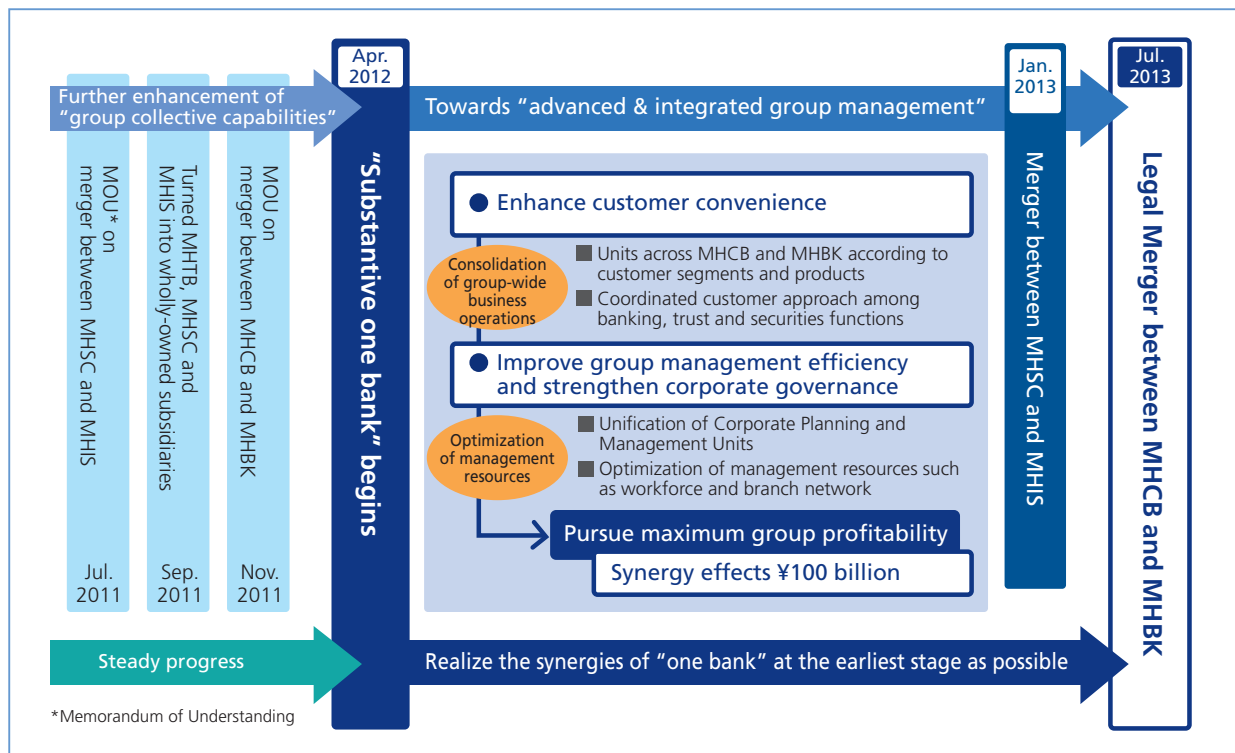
Further enhancement of "group collective capabilities"

MOU* on merger between MHSC and MHIS

Jul. 2011

Turned MHTB, MHSC and MHIS into wholly-owned subsidiaries

Sep. 2011

MOU on merger between MHCB and MHBK

Nov. 2011

Apr. 2012

"Substantive one bank" begins

Towards "advanced & integrated group management"

Enhance customer convenience

Consolidation of group-wide business operations

Units across MHCB and MHBK according to customer segments and products

Coordinated customer approach among banking, trust and securities functions

Improve group management efficiency and strengthen corporate governance

Optimization of management resources

Unification of Corporate Planning and Management Units

Optimization of management resources such as workforce and branch network

Pursue maximum group profitability

Synergy effects ¥100 billion

Jan. 2013

Merger between MHSC and MHIS

Jul. 2013

Legal Merger between MHCB and MHBK

Steady progress

Realize the synergies of "one bank" at the earliest stage as possible

*Memorandum of Understanding